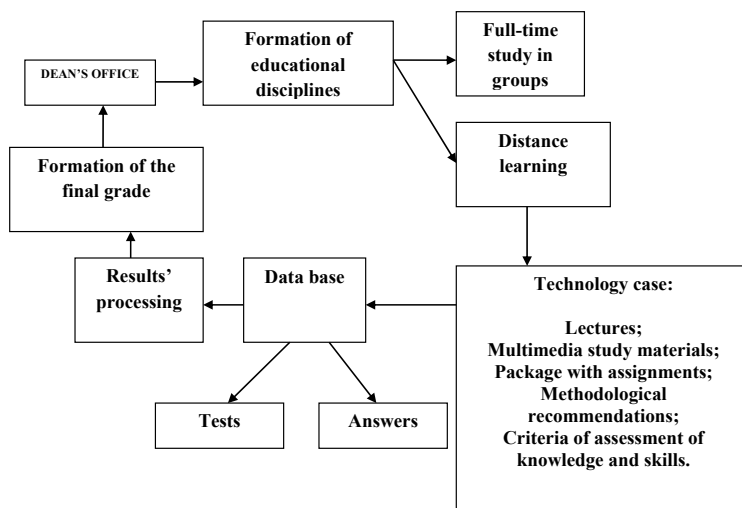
DEAN'S OFFICE

Formation of educational disciplines

Full-time study in groups

Distance learning

Formation of the final grade

Results' processing

Data base

Technology case:

Lectures;
Multimedia study materials;
Package with assignments;
Methodological recommendations;
Criteria of assessment of knowledge and skills.

Tests

Answers